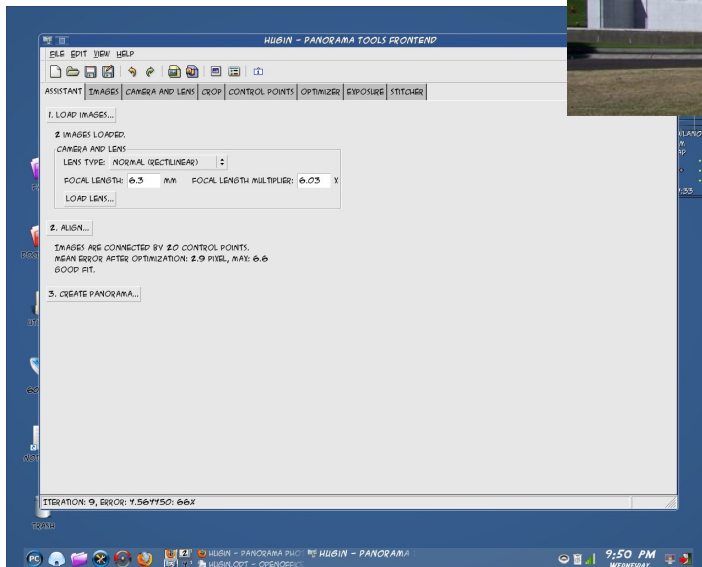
HUGIN - PANORAMA TOOLS FRONTEND

FILE EDIT VIEW HELP

ASSISTANT | IMAGES | CAMERA AND LENS | CROP | CONTROL POINTS | OPTIMIZER | EXPOSURE | STITCHER

1. LOAD IMAGES...

2 IMAGES LOADED.

CAMERA AND LENS

LENS TYPE: NORMAL (RECTILINEAR)

FOCAL LENGTH: 6.3 MM FOCAL LENGTH MULTIPLIER: 6.03 X

LOAD LENS...

2. ALIGN...

IMAGES ARE CONNECTED BY 20 CONTROL POINTS.
MEAN ERROR AFTER OPTIMIZATION: 2.9 PIXEL, MAX: 6.6
GOOD FIT.

3. CREATE PANORAMA...

ITERATION: 9, ERROR: 4.564450: 66%

TRASH

HUGIN - PANORAMA PHO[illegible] HUGIN - PANORAMA
HUGIN.ODT - OPENOFFIC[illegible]

9:50 PM
WEDNESDAY